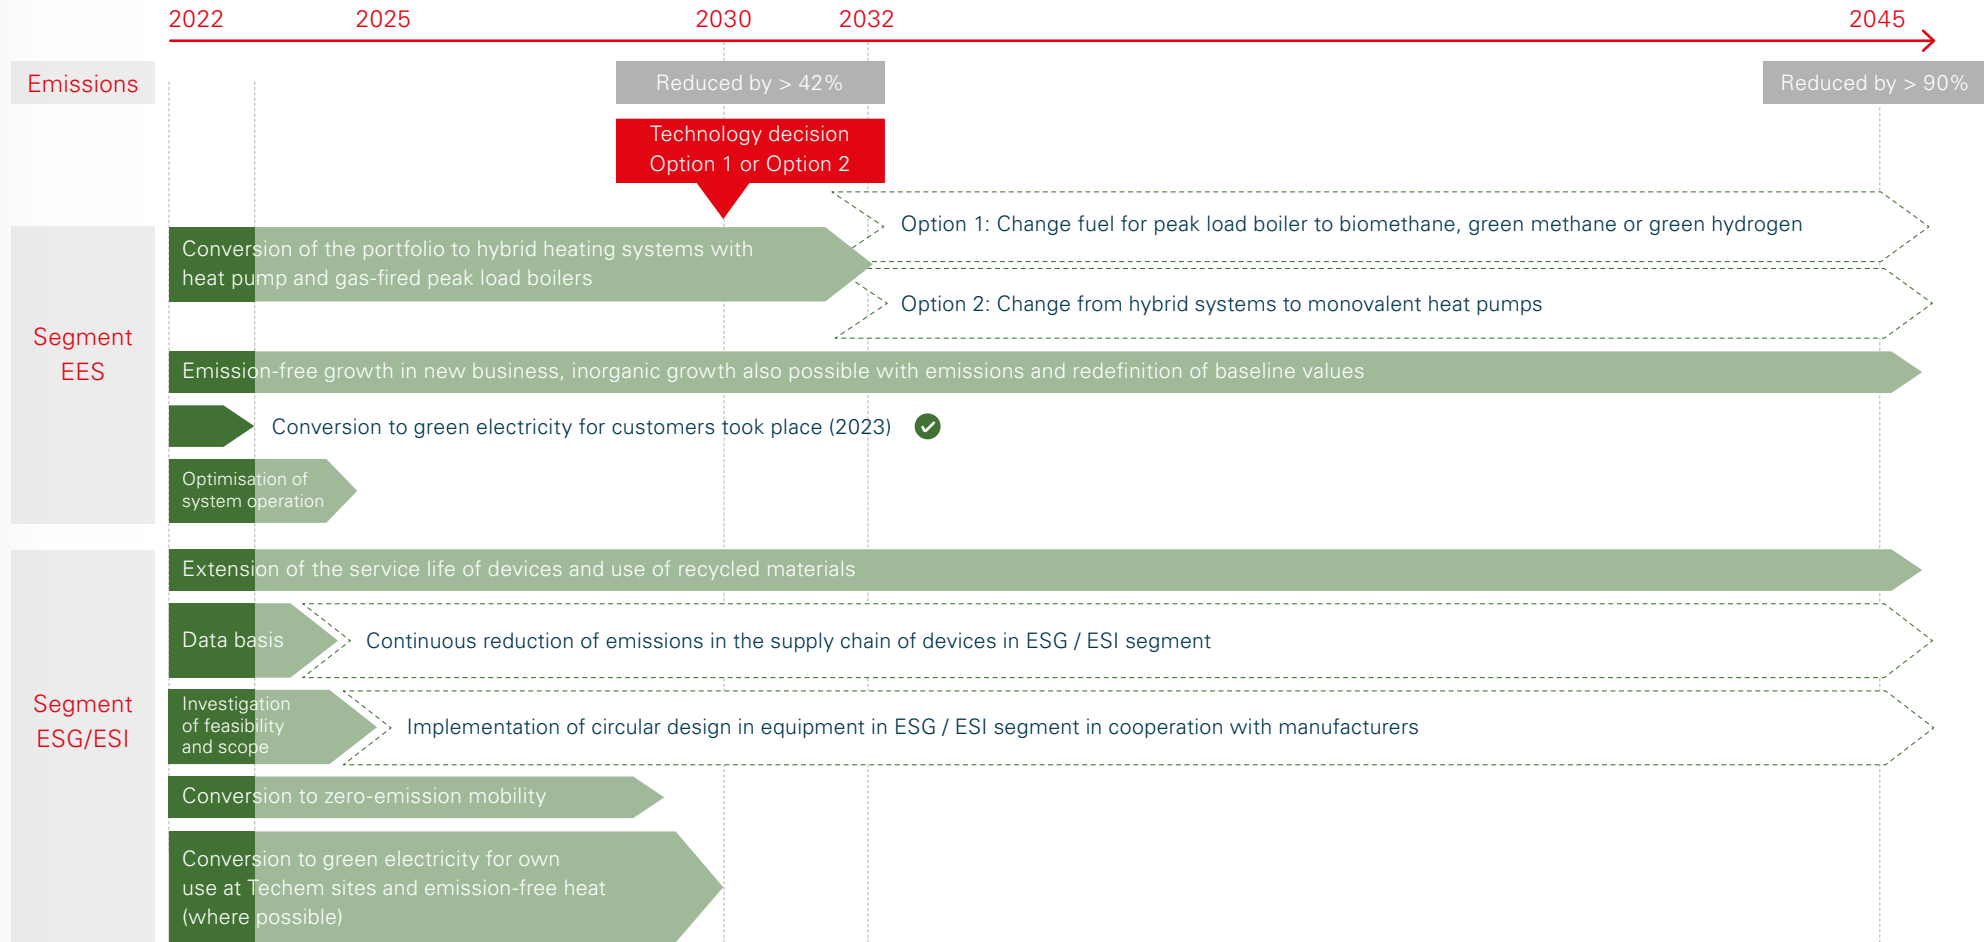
2022 2025 2030 2032 2045

Emissions

Reduced by > 42%

Reduced by > 90%

Technology decision Option 1 or Option 2

Segment EES

Conversion of the portfolio to hybrid heating systems with heat pump and gas-fired peak load boilers

Option 1: Change fuel for peak load boiler to biomethane, green methane or green hydrogen

Option 2: Change from hybrid systems to monovalent heat pumps

Emission-free growth in new business, inorganic growth also possible with emissions and redefinition of baseline values

Conversion to green electricity for customers took place (2023)

Optimisation of system operation

Segment ESG/ESI

Extension of the service life of devices and use of recycled materials

Data basis

Continuous reduction of emissions in the supply chain of devices in ESG / ESI segment

Investigation of feasibility and scope

Implementation of circular design in equipment in ESG / ESI segment in cooperation with manufacturers

Conversion to zero-emission mobility

Conversion to green electricity for own use at Techem sites and emission-free heat (where possible)